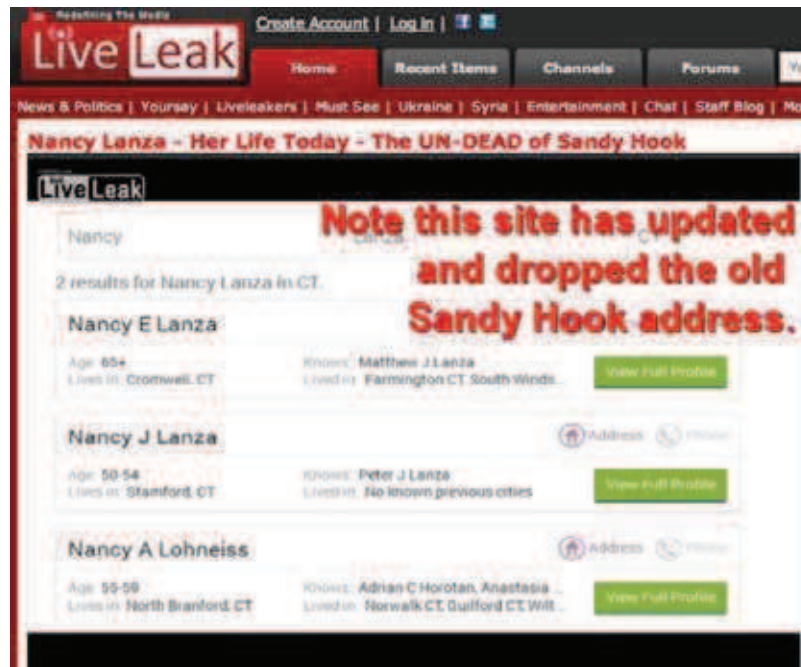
Redefining The Media
Live Leak
Create Account | Log In |
Home
Recent Items
Channels
Forums

News & Politics | Yoursay | Liveleakers | Must See | Ukraine | Syria | Entertainment | Chat | Staff Blog | Mo

Nancy Lanza - Her Life Today - The UN-DEAD of Sandy Hook

Live Leak

Nancy
Lanza
CT

Note this site has updated and dropped the old Sandy Hook address.

2 results for Nancy Lanza in CT.

Nancy E Lanza
Age: 65+
Lives in: Cromwell, CT
Knows: Matthew J Lanza
Lived in: Farmington CT, South Winds...
View Full Profile

Nancy J Lanza
Address
Phone
Age: 50-54
Lives in: Stamford, CT
Knows: Peter J Lanza
Lived in: No known previous cities
View Full Profile

Nancy A Lohneiss
Address
Phone
Age: 55-59
Lives in: North Branford, CT
Knows: Adrian C Horotan, Anastasia ...
Lived in: Norwalk CT, Guilford CT, Wilt...
View Full Profile